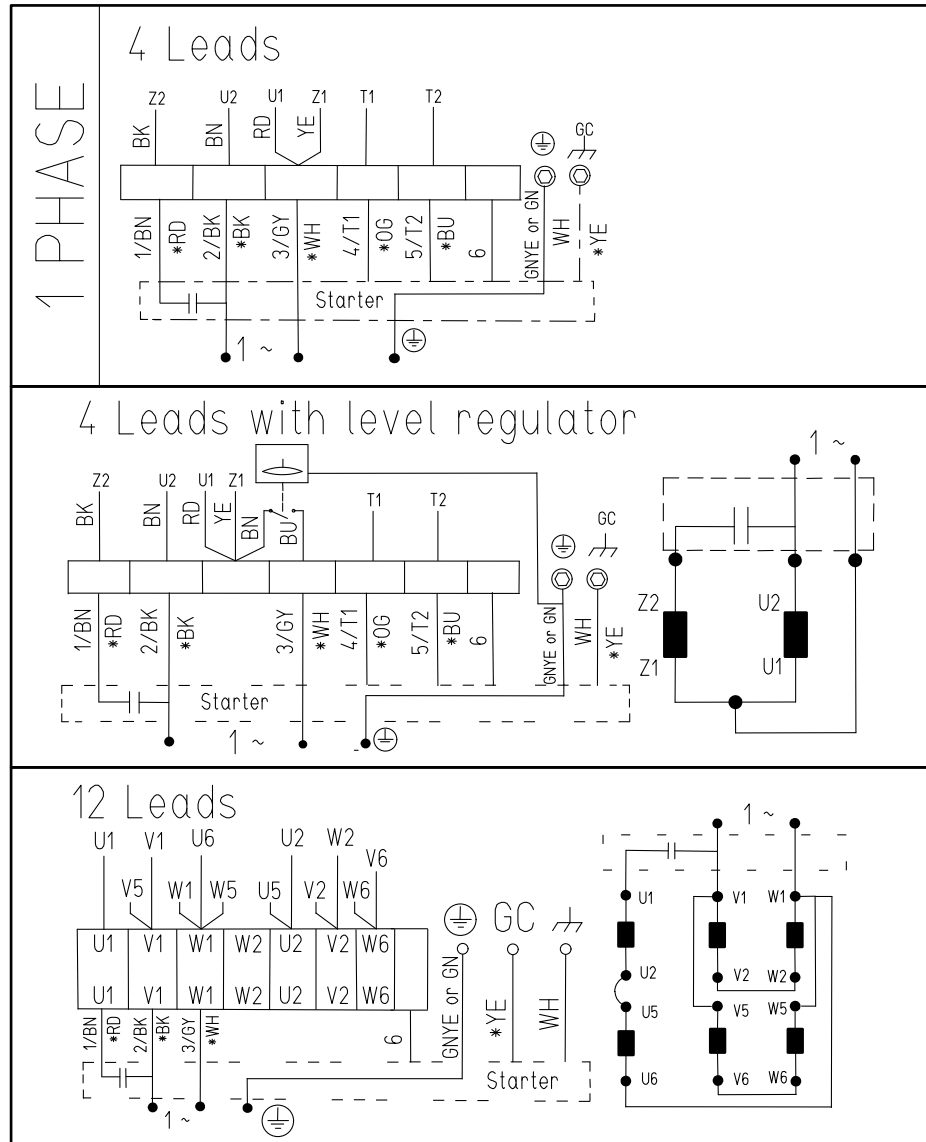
1 PHASE

4 Leads

Z2 U2 U1 Z1 T1 T2
BK BN RD YE
GC
1/BN *RD 2/BK *BK 3/GY *WH 4/T1 *OG 5/T2 *BU 6 GNYE or GN WH *YE
Starter
1 ~

4 Leads with level regulator

Z2 U2 U1 Z1 T1 T2
BK BN RD YE BN BU
GC
1/BN *RD 2/BK *BK 3/GY *WH 4/T1 *OG 5/T2 *BU 6 GNYE or GN WH *YE
Starter
1 ~

1 ~
Z2 U2
Z1 U1

12 Leads

U1 V1 U6 U2 W2 V6
V5 W1 W5 U5 V2 W6
U1 V1 W1 W2 U2 V2 W6
U1 V1 W1 W2 U2 V2 W6
GC
1/BN *RD 2/BK *BK 3/GY *WH 6 GNYE or GN *YE WH
Starter
1 ~

1 ~
U1 V1 W1
U2 V2 W2
U5 V5 W5
U6 V6 W6